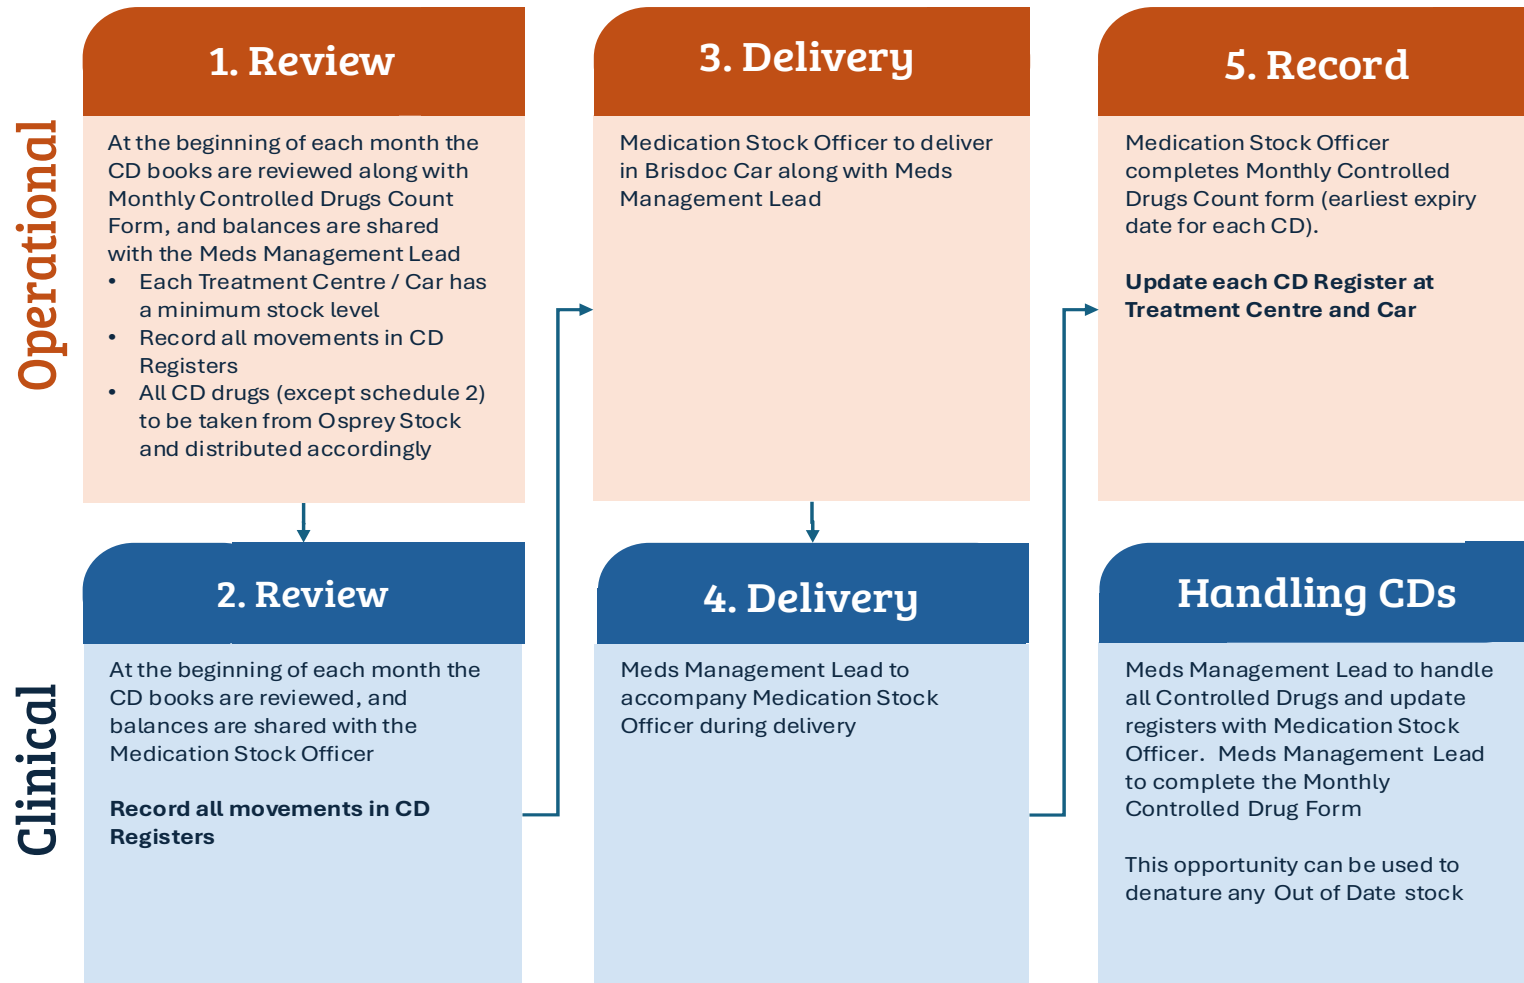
Operational

1. Review

At the beginning of each month the CD books are reviewed along with Monthly Controlled Drugs Count Form, and balances are shared with the Meds Management Lead
- Each Treatment Centre / Car has a minimum stock level
- Record all movements in CD Registers
- All CD drugs (except schedule 2) to be taken from Osprey Stock and distributed accordingly

3. Delivery

Medication Stock Officer to deliver in Brisdoc Car along with Meds Management Lead

5. Record

Medication Stock Officer completes Monthly Controlled Drugs Count form (earliest expiry date for each CD).

**Update each CD Register at Treatment Centre and Car**

Clinical

2. Review

At the beginning of each month the CD books are reviewed, and balances are shared with the Medication Stock Officer

**Record all movements in CD Registers**

4. Delivery

Meds Management Lead to accompany Medication Stock Officer during delivery

Handling CDs

Meds Management Lead to handle all Controlled Drugs and update registers with Medication Stock Officer. Meds Management Lead to complete the Monthly Controlled Drug Form

This opportunity can be used to denature any Out of Date stock